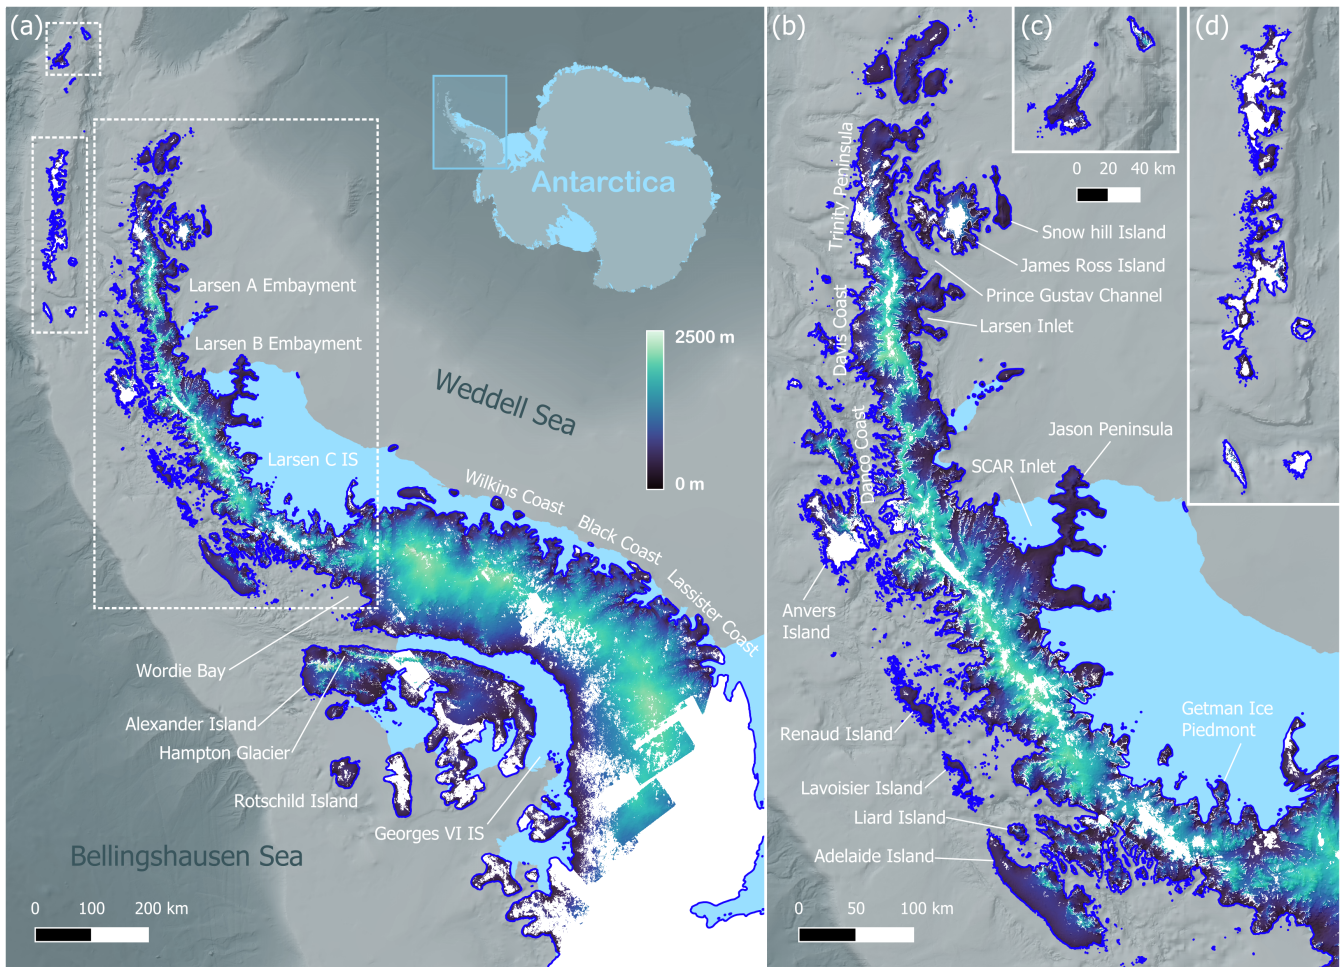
(a)

Antarctica

Larsen A Embayment

Larsen B Embayment

2500 m

0 m

Weddell Sea

Larsen C IS

Wilkins Coast

Black Coast

Lassister Coast

Wordie Bay

Alexander Island

Hampton Glacier

Rotschild Island

Georges VI IS

Bellingshausen Sea

0 100 200 km

(b)

(c)

(d)

0 20 40 km

Trinity Peninsula

Snow hill Island

James Ross Island

Prince Gustav Channel

Davis Coast

Larsen Inlet

Danco Coast

Jason Peninsula

SCAR Inlet

Anvers Island

Getman Ice Piedmont

Renaud Island

Lavoisier Island

Liard Island

Adelaide Island

0 50 100 km